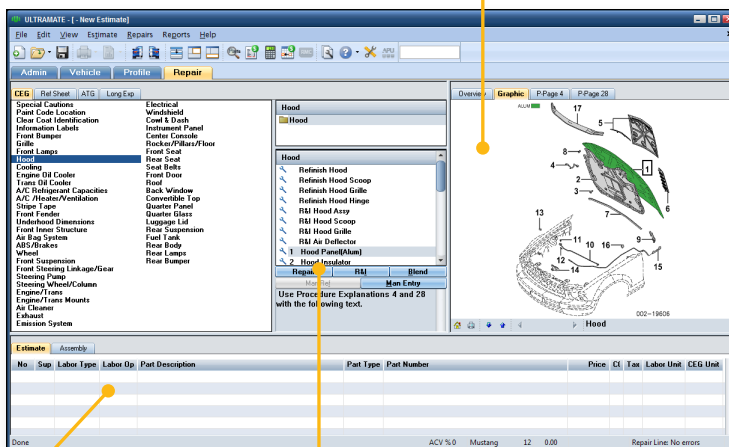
ULTRAMATE - [ - New Estimate]

File Edit View Estimate Repairs Reports Help

Admin Vehicle Profile Repair

CEG Ref Sheet ATG Long Exp

Special Cautions
Paint Code Location
Clear Coat Identification
Information Labels
Front Bumper
Grille
Front Lamps
Hood
Cooling
Engine Oil Cooler
Trans Oil Cooler
A/C Refrigerant Capacities
A/C /Heater/Ventilation
Stripe Tape
Front Fender
Underhood Dimensions
Front Inner Structure
Air Bag System
ABS/Brakes
Wheel
Front Suspension
Front Steering Linkage/Gear
Steering Pump
Steering Wheel/Column
Engine/Trans
Engine/Trans Mounts
Air Cleaner
Exhaust
Emission System

Electrical
Windshield
Cowl & Dash
Instrument Panel
Center Console
Rocker/Pillars/Floor
Front Seat
Rear Seat
Seat Belts
Front Door
Roof
Back Window
Convertible Top
Quarter Panel
Quarter Glass
Luggage Lid
Rear Suspension
Fuel Tank
Rear Body
Rear Lamps
Rear Bumper

Hood
Hood

Hood
Refinish Hood
Refinish Hood Scoop
Refinish Hood Grille
Refinish Hood Hinge
R&I Hood Assy
R&I Hood Scoop
R&I Hood Grille
R&I Air Deflector
1 Hood Panel(Alum)
2 Hood Insulator

Repair R&I Blend
Man Rel Man Entry

Use Procedure Explanations 4 and 28 with the following text.

Overview Graphic P-Page 4 P-Page 28

ALUM
17
5
8
4
1
2
3
6
7
13
11
10
16
9
12
14
15
002-19606

Hood

Estimate Assembly

| No | Sup | Labor Type | Labor Op | Part Description | Part Type | Part Number | Price | CC | Tax | Labor Unit | CEG Unit |
|---|---|---|---|---|---|---|---|---|---|---|---|

Done ACV % 0 Mustang 12 0.00 Repair Line: No errors